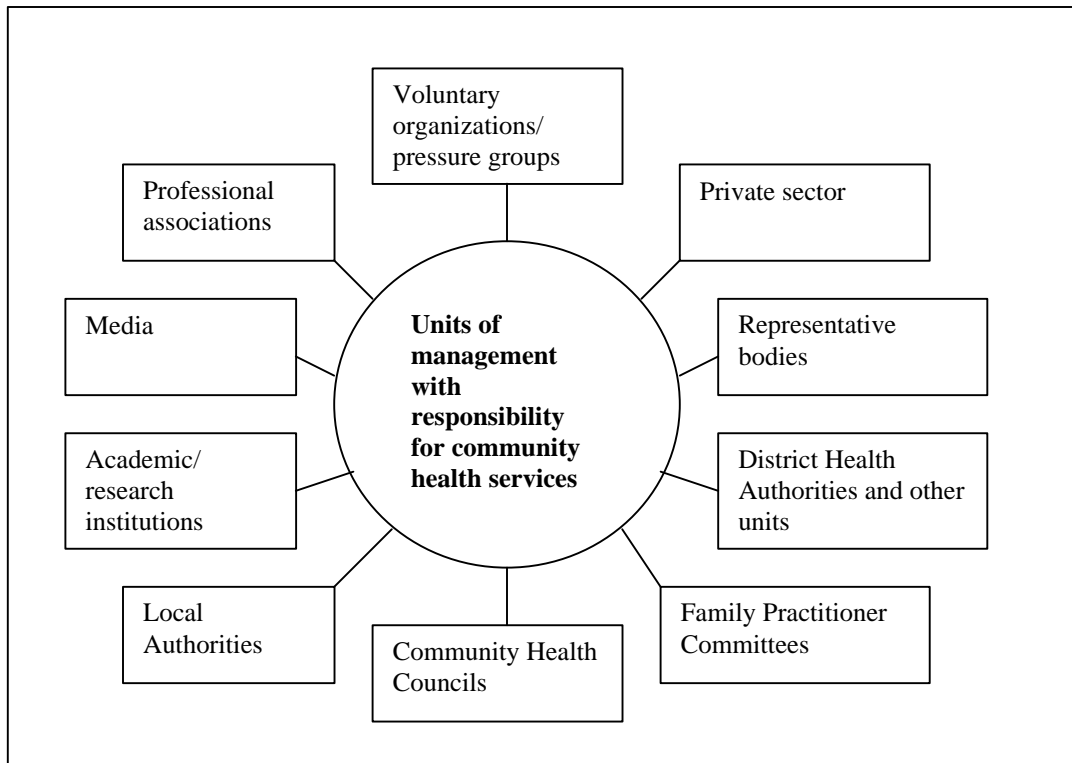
Voluntary organizations/ pressure groups

Professional associations

Private sector

Media

**Units of management with responsibility for community health services**

Representative bodies

Academic/ research institutions

District Health Authorities and other units

Local Authorities

Community Health Councils

Family Practitioner Committees